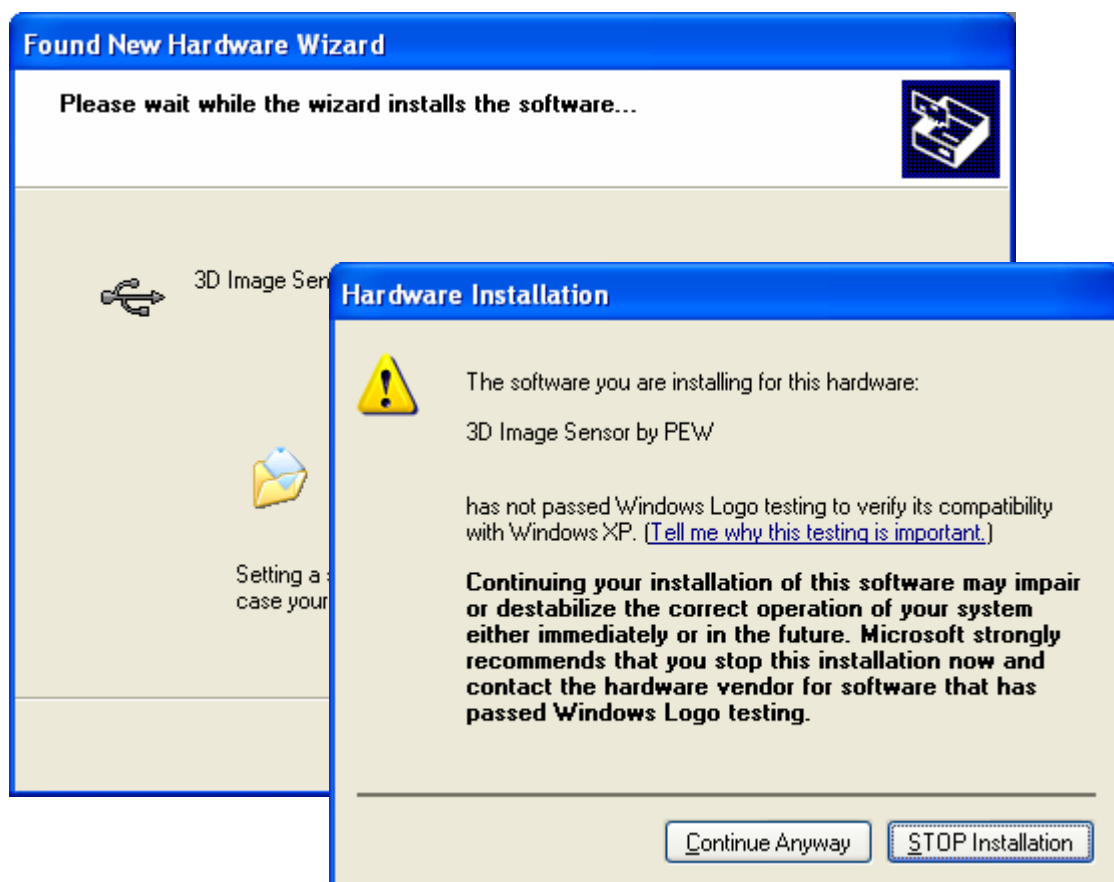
Found New Hardware Wizard

Please wait while the wizard installs the software...

3D Image Sen

Setting a
case your

Hardware Installation

The software you are installing for this hardware:

3D Image Sensor by PEW

has not passed Windows Logo testing to verify its compatibility with Windows XP. (Tell me why this testing is important.)

Continuing your installation of this software may impair or destabilize the correct operation of your system either immediately or in the future. Microsoft strongly recommends that you stop this installation now and contact the hardware vendor for software that has passed Windows Logo testing.

Continue Anyway

STOP Installation